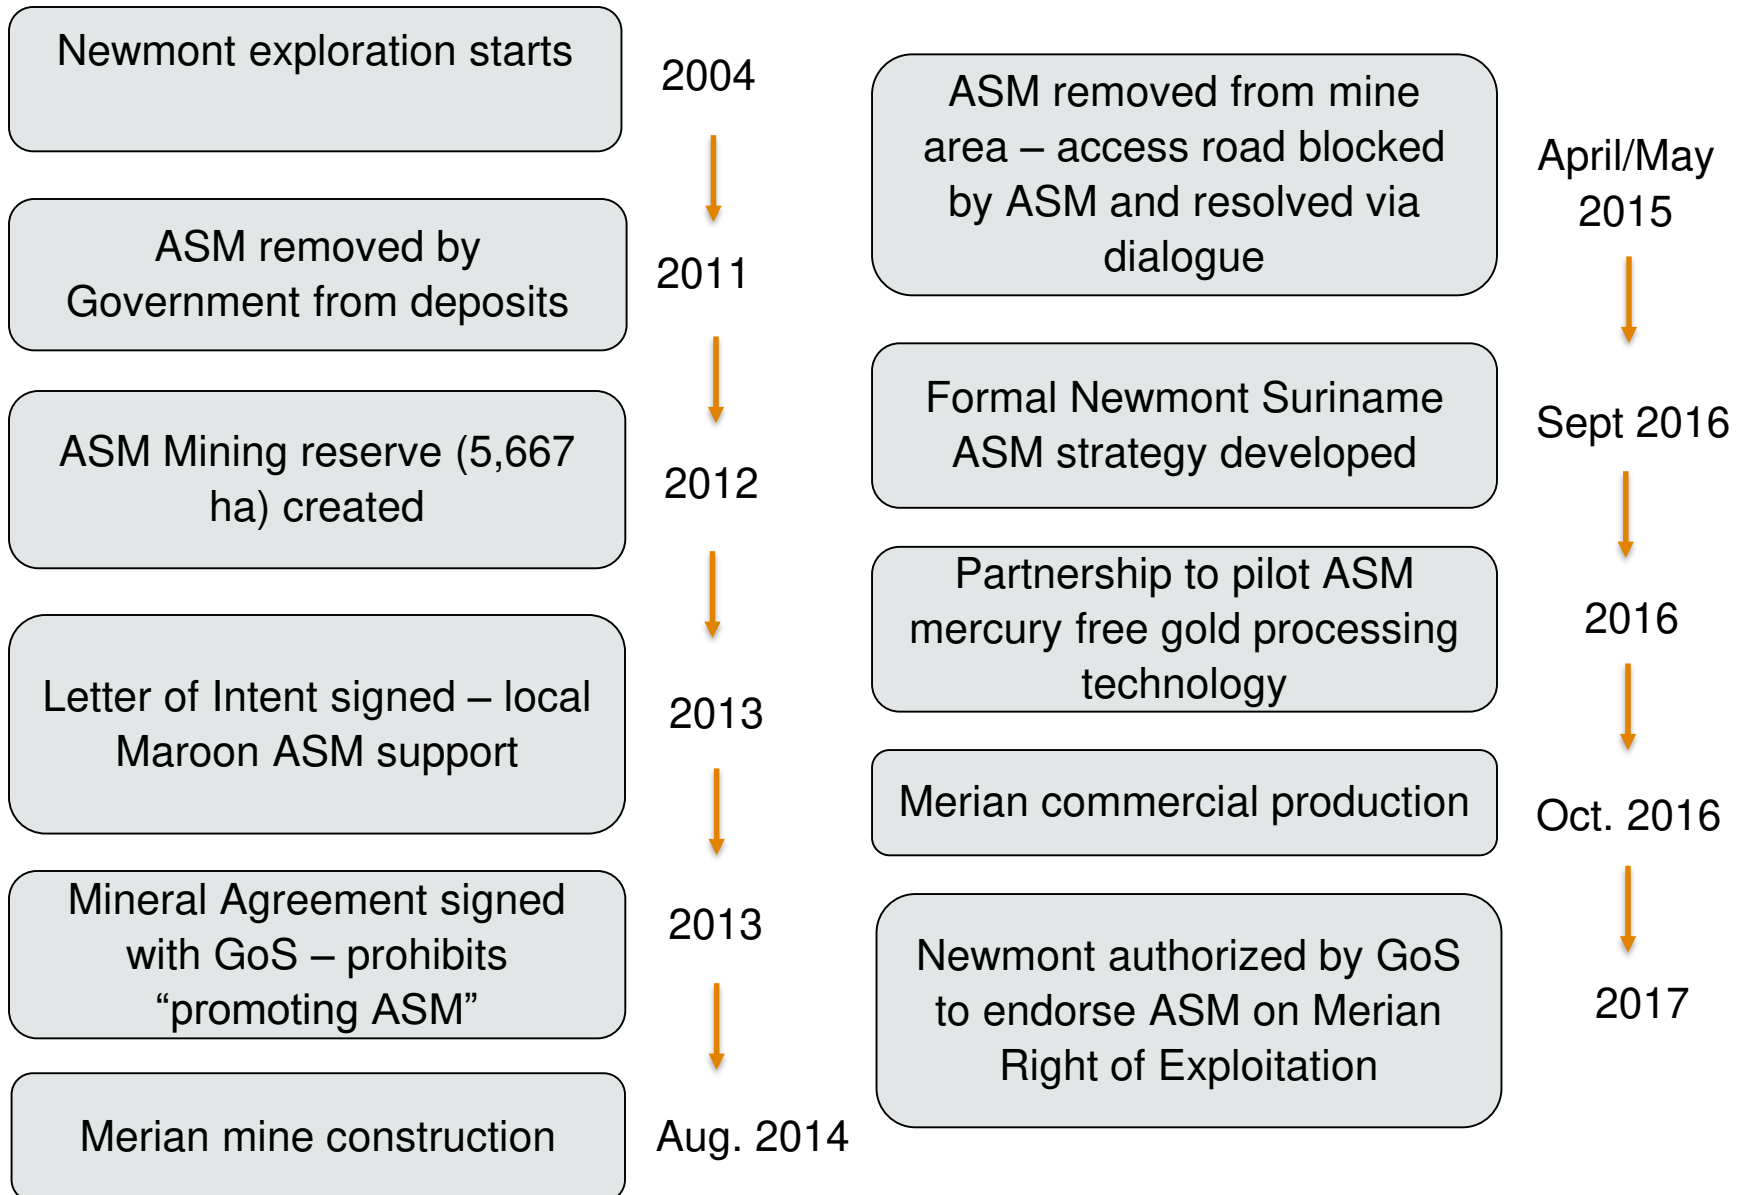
Newmont exploration starts

2004

ASM removed by Government from deposits

2011

ASM Mining reserve (5,667 ha) created

2012

Letter of Intent signed – local Maroon ASM support

2013

Mineral Agreement signed with GoS – prohibits “promoting ASM”

2013

Merian mine construction

Aug. 2014

ASM removed from mine area – access road blocked by ASM and resolved via dialogue

April/May 2015

Formal Newmont Suriname ASM strategy developed

Sept 2016

Partnership to pilot ASM mercury free gold processing technology

2016

Merian commercial production

Oct. 2016

Newmont authorized by GoS to endorse ASM on Merian Right of Exploitation

2017